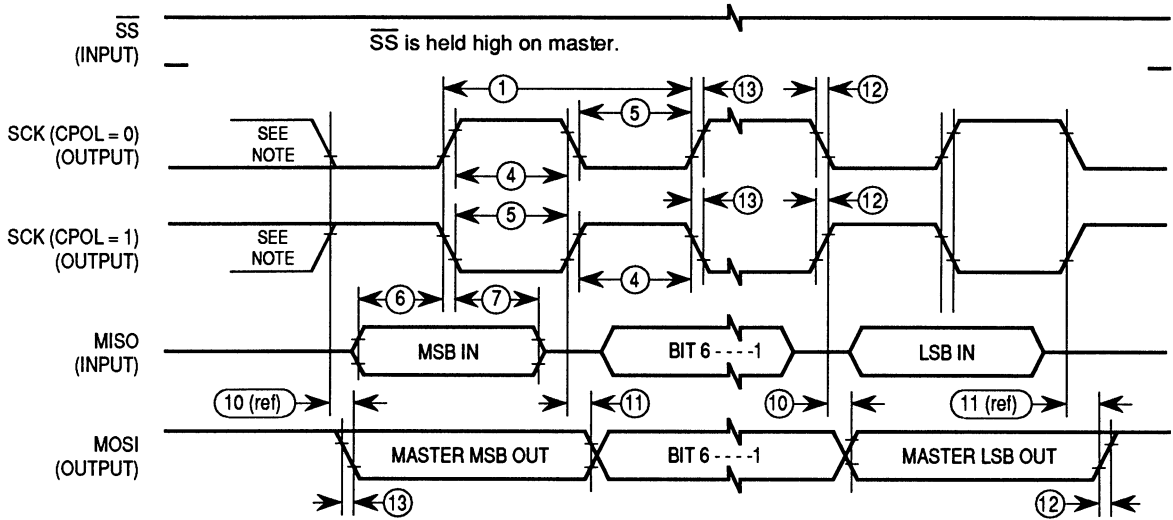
$\overline{SS}$ (INPUT)

$\overline{SS}$ is held high on master.

1
13
12
5

SCK (CPOL = 0) (OUTPUT)

SEE NOTE

4

13
12

5

SCK (CPOL = 1) (OUTPUT)

SEE NOTE

4

6
7

MISO (INPUT)

MSB IN

BIT 6 - - - -1

LSB IN

10 (ref)
11
10
11 (ref)

MOSI (OUTPUT)

MASTER MSB OUT

BIT 6 - - - -1

MASTER LSB OUT

13
12